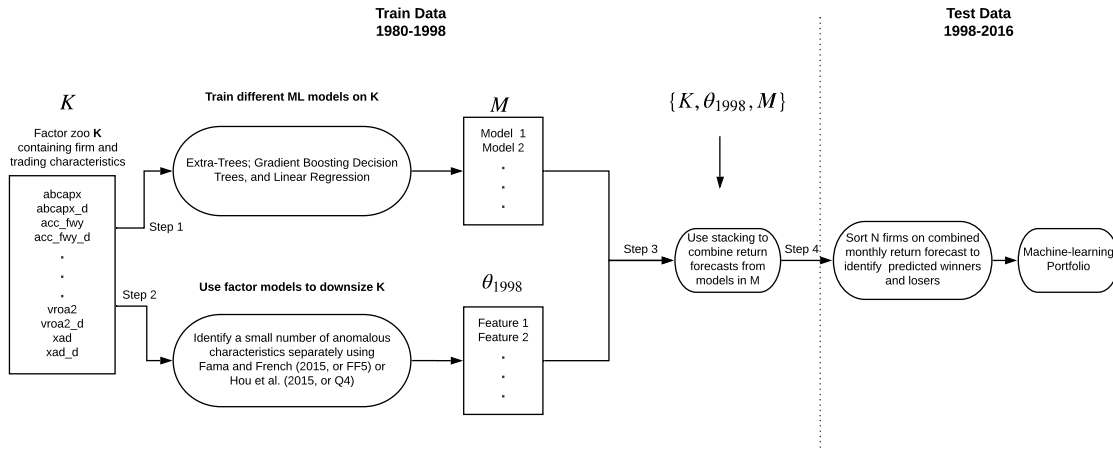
Train Data
1980-1998

Test Data
1998-2016

$K$

Factor zoo **K** containing firm and trading characteristics

abcapx
abcapx_d
acc_fwy
acc_fwy_d
.
.
.
vroa2
vroa2_d
xad
xad_d

Train different ML models on K

Extra-Trees; Gradient Boosting Decision Trees, and Linear Regression

Step 1

Step 2

Use factor models to downsize K

Identify a small number of anomalous characteristics separately using Fama and French (2015, or FF5) or Hou et al. (2015, or Q4)

$M$

Model 1
Model 2
.
.
.

$\theta_{1998}$

Feature 1
Feature 2
.
.
.

$\{K, \theta_{1998}, M\}$

Step 3

Use stacking to combine return forecasts from models in M

Step 4

Sort N firms on combined monthly return forecast to identify predicted winners and losers

Machine-learning Portfolio